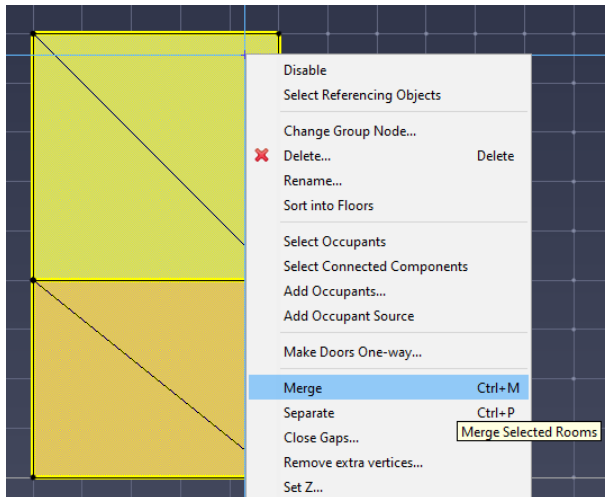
Disable
Select Referencing Objects

Change Group Node...
Delete... Delete
Rename...
Sort into Floors

Select Occupants
Select Connected Components
Add Occupants...
Add Occupant Source

Make Doors One-way...

Merge Ctrl+M
Separate Ctrl+P
Close Gaps...
Remove extra vertices...
Set Z...

Merge Selected Rooms